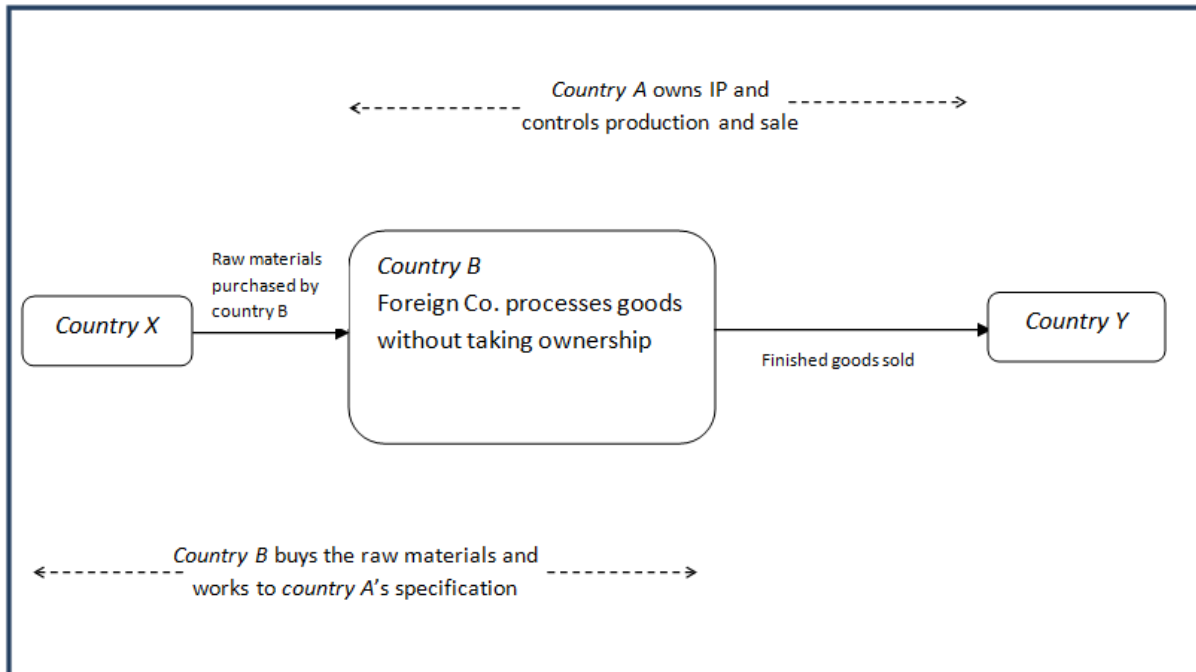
Country A owns IP and controls production and sale

Raw materials purchased by country B

Country X

Country B
Foreign Co. processes goods without taking ownership

Country Y

Finished goods sold

Country B buys the raw materials and works to country A's specification